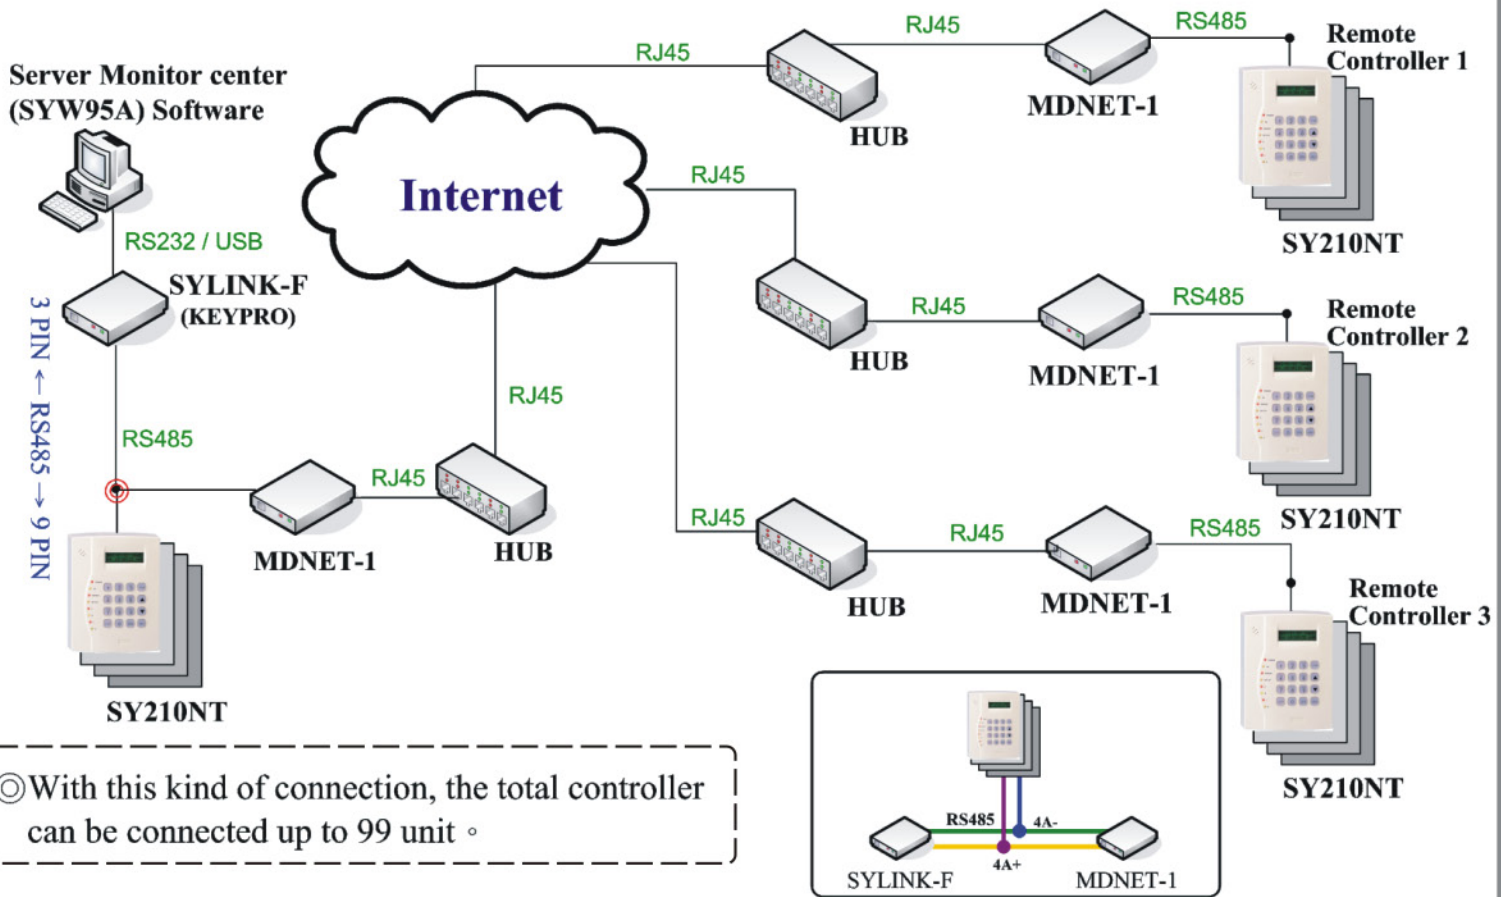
Server Monitor center
(SYW95A) Software

RS232 / USB

SYLINK-F
(KEYPRO)

3 PIN ← RS485 → 9 PIN

RS485

SY210NT

MDNET-1

RJ45

HUB

RJ45

Internet

RJ45

HUB

RJ45

MDNET-1

RS485

Remote Controller 1

SY210NT

RJ45

HUB

RJ45

MDNET-1

RS485

Remote Controller 2

SY210NT

RJ45

HUB

RJ45

MDNET-1

RS485

Remote Controller 3

SY210NT

◎With this kind of connection, the total controller can be connected up to 99 unit。

RS485

4A-

4A+

SYLINK-F

MDNET-1